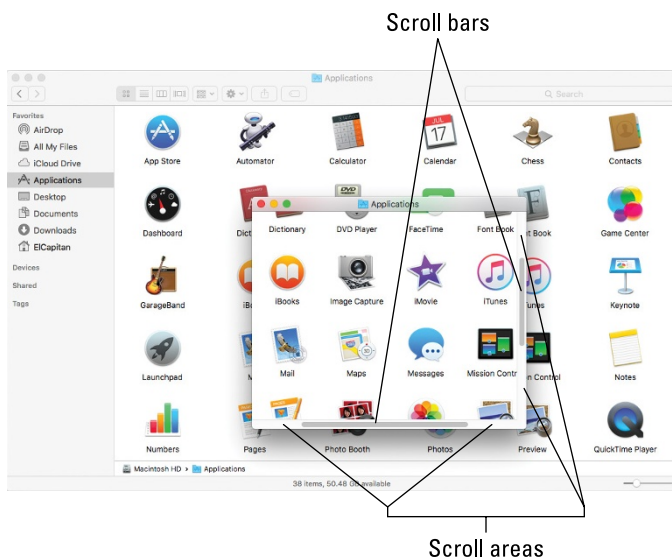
Scroll bars

Applications

Search

Favorites

AirDrop

All My Files

iCloud Drive

Applications

Desktop

Documents

Downloads

ElCapitan

Devices

Shared

Tags

App Store

Automator

Calculator

Calendar

Chess

Contacts

Dashboard

Dict

Font Book

Game Center

GarageBand

iB

iTunes

Keynote

Launchpad

M

Mission Control

Notes

Numbers

Pages

Photo Booth

Photos

Preview

QuickTime Player

Applications

Dictionary

DVD Player

FaceTime

Font Book

iBooks

Image Capture

iMovie

iTunes

Mail

Maps

Messages

Mission Contr

Macintosh HD › Applications

38 items, 50.48 GB available

Scroll areas